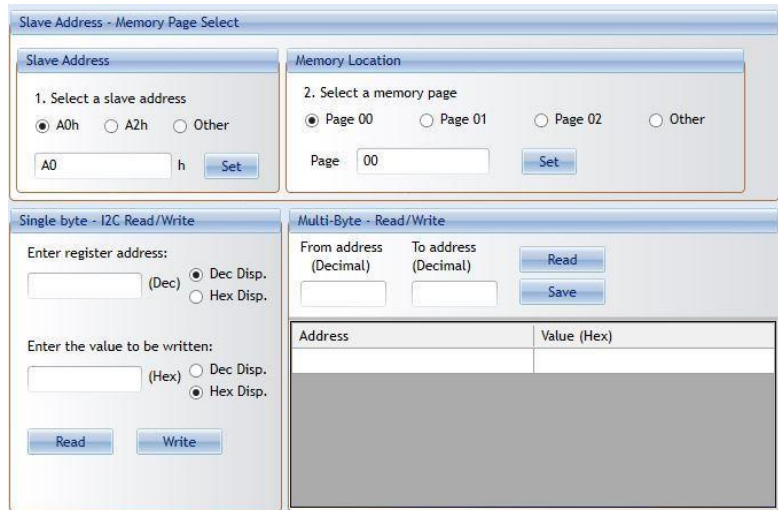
Slave Address - Memory Page Select

Slave Address

1. Select a slave address

A0h A2h Other

A0 h Set

Memory Location

2. Select a memory page

Page 00 Page 01 Page 02 Other

Page 00 Set

Single byte - I2C Read/Write

Enter register address:

(Dec) Dec Disp. Hex Disp.

Enter the value to be written:

(Hex) Dec Disp. Hex Disp.

Read Write

Multi-Byte - Read/Write

From address (Decimal)

To address (Decimal)

Read

Save

| Address | Value (Hex) |
|---|---|
| | |